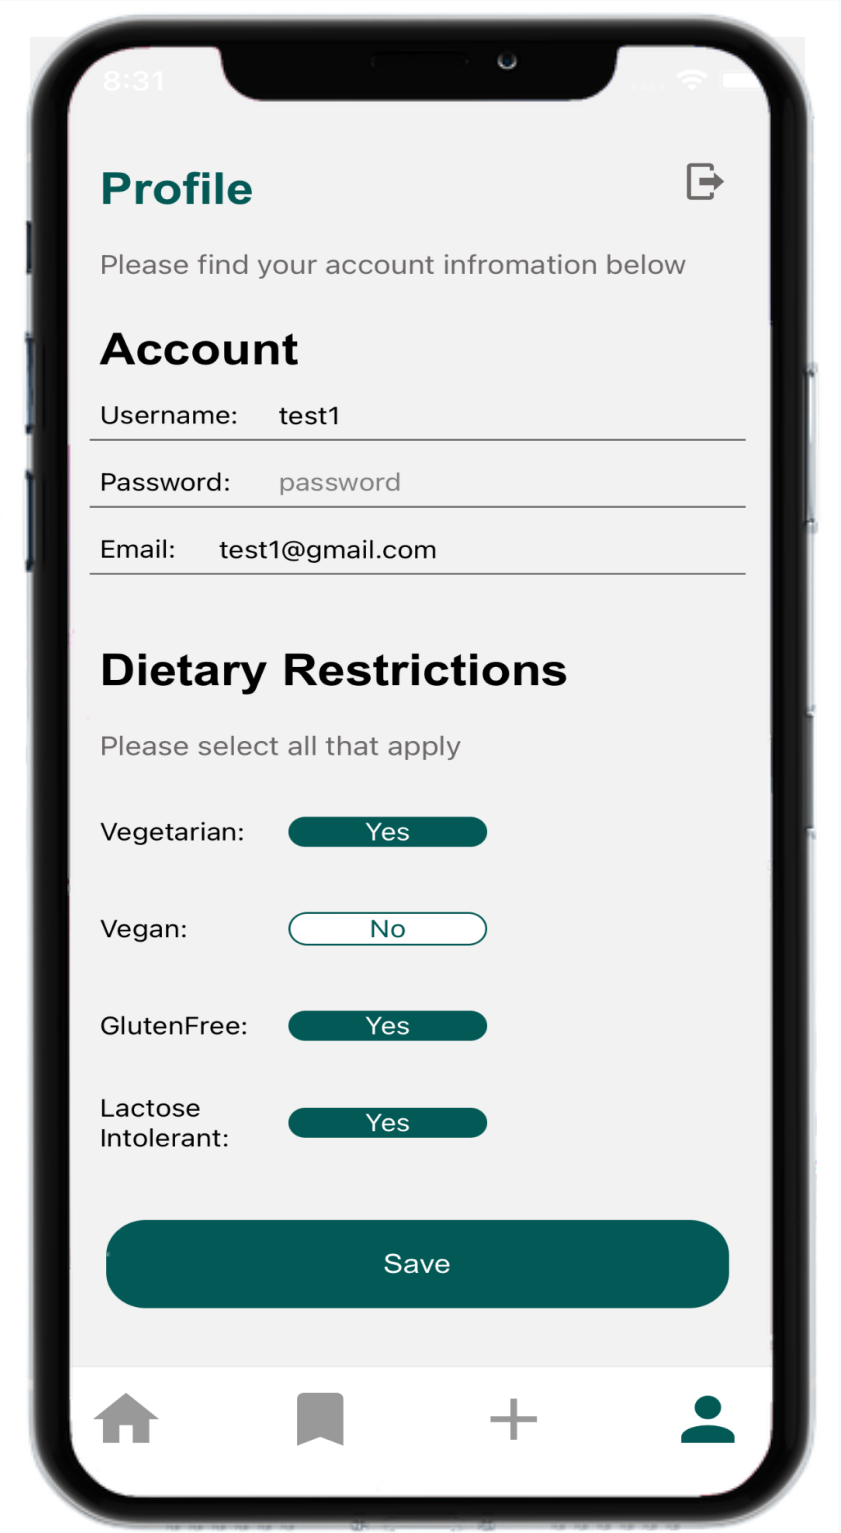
8:31

Profile

Please find your account infromation below

Account

Username: test1

Password: password

Email: test1@gmail.com

Dietary Restrictions

Please select all that apply

Vegetarian: Yes

Vegan: No

GlutenFree: Yes

Lactose Intolerant: Yes

Save